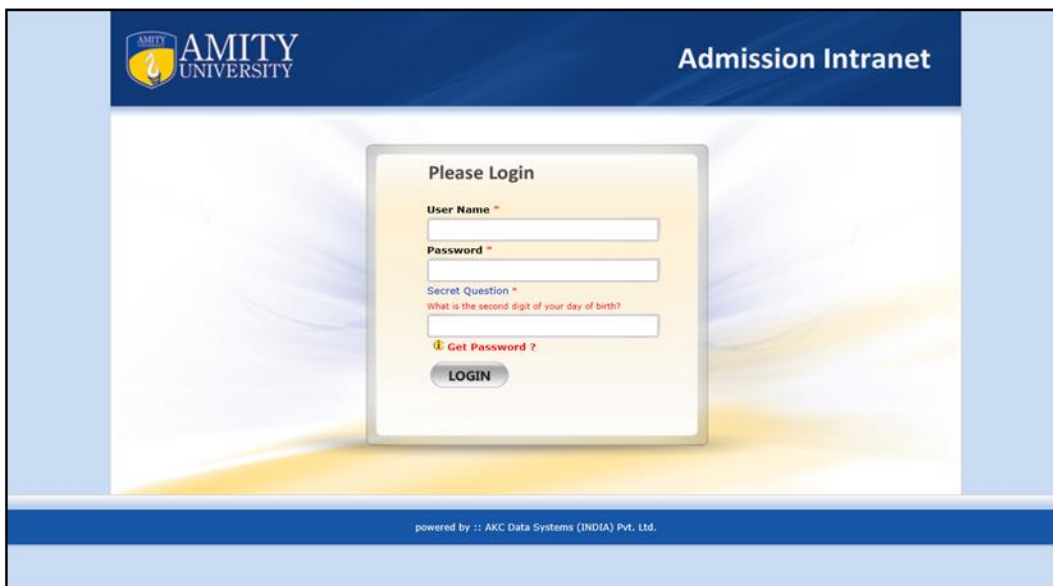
AMITY
AMITY UNIVERSITY

Admission Intranet

Please Login

User Name *

Password *

Secret Question *
What is the second digit of your day of birth?

Get Password ?

LOGIN

powered by :: AKC Data Systems (INDIA) Pvt. Ltd.